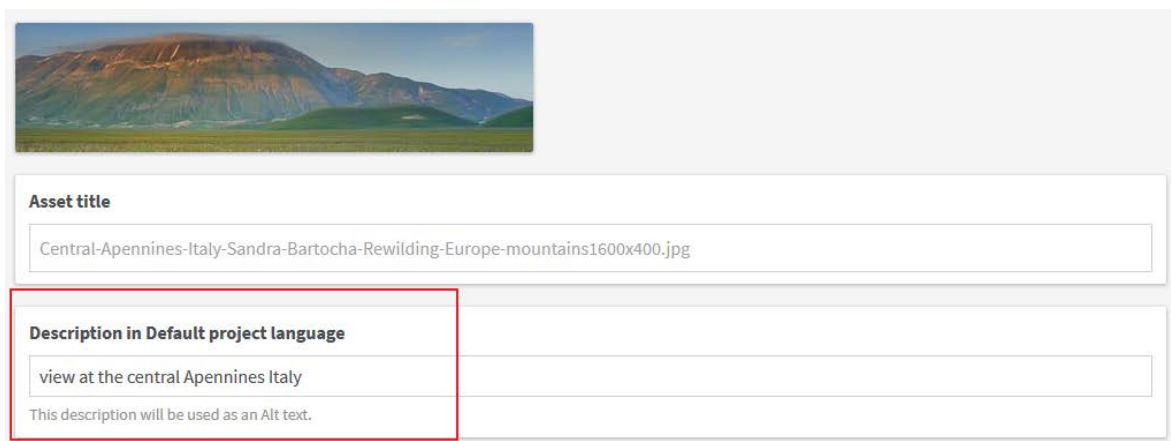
Asset title

Central-Apennines-Italy-Sandra-Bartocha-Rewilding-Europe-mountains1600x400.jpg

Description in Default project language

view at the central Apennines Italy

This description will be used as an Alt text.